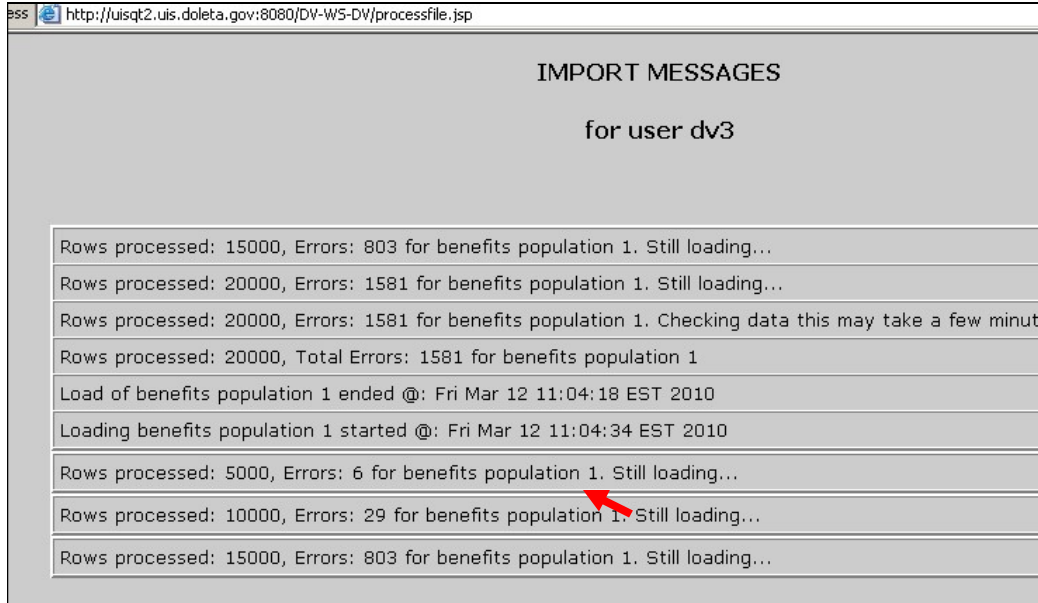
ess http://uisqt2.uis.doleta.gov:8080/DV-WS-DV/processfile.jsp

IMPORT MESSAGES

for user dv3

Rows processed: 15000, Errors: 803 for benefits population 1. Still loading...

Rows processed: 20000, Errors: 1581 for benefits population 1. Still loading...

Rows processed: 20000, Errors: 1581 for benefits population 1. Checking data this may take a few minut

Rows processed: 20000, Total Errors: 1581 for benefits population 1

Load of benefits population 1 ended @: Fri Mar 12 11:04:18 EST 2010

Loading benefits population 1 started @: Fri Mar 12 11:04:34 EST 2010

Rows processed: 5000, Errors: 6 for benefits population 1. Still loading...

Rows processed: 10000, Errors: 29 for benefits population 1. Still loading...

Rows processed: 15000, Errors: 803 for benefits population 1. Still loading...